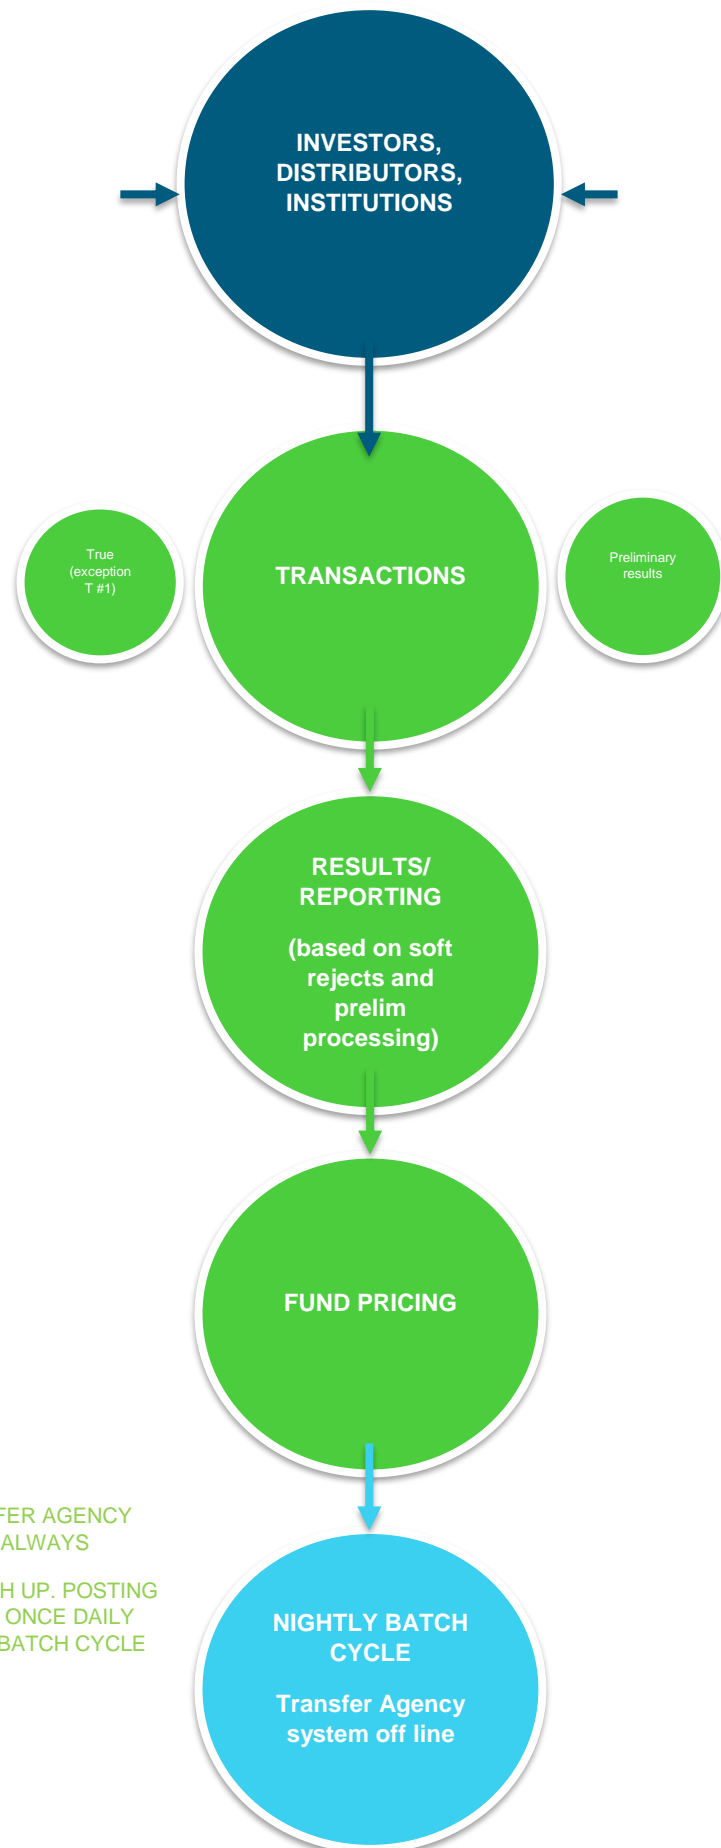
INVESTORS, DISTRIBUTORS, INSTITUTIONS

True (exception T #1)

TRANSACTIONS

Preliminary results

RESULTS/ REPORTING

(based on soft rejects and prelim processing)

FUND PRICING

FER AGENCY
ALWAYS

H UP. POSTING
ONCE DAILY
BATCH CYCLE

NIGHTLY BATCH CYCLE

Transfer Agency system off line